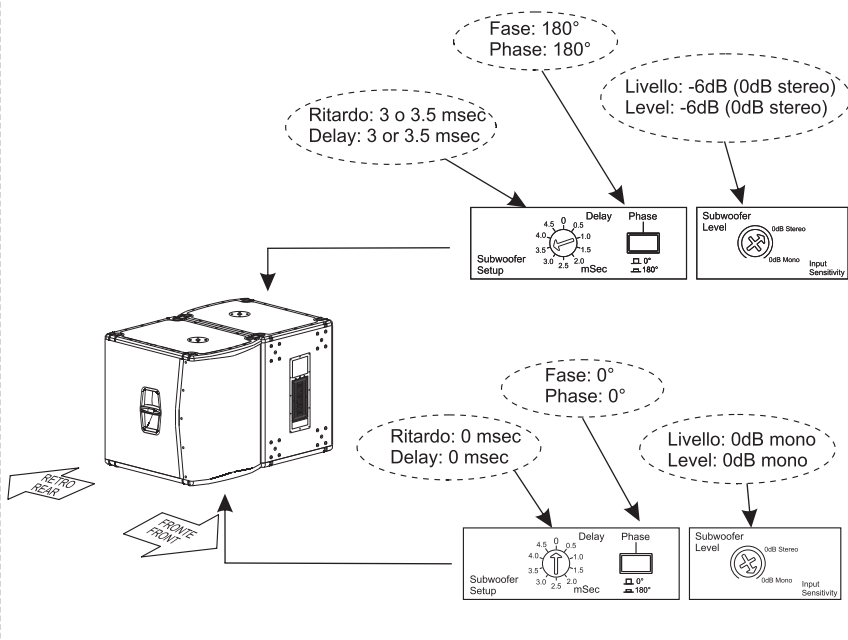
Fase: 180°
Phase: 180°

Ritardo: 3 o 3.5 msec
Delay: 3 or 3.5 msec

Livello: -6dB (0dB stereo)
Level: -6dB (0dB stereo)

Subwoofer Setup
Delay
4.5 0 0.5
4.0 1.0
3.5 1.5
3.0 2.5 2.0
mSec
Phase
0°
180°

Subwoofer Level
0dB Stereo
0dB Mono
Input Sensitivity

RETRO
REAR

FRONTE
FRONT

Fase: 0°
Phase: 0°

Ritardo: 0 msec
Delay: 0 msec

Livello: 0dB mono
Level: 0dB mono

Subwoofer Setup
Delay
4.5 0 0.5
4.0 1.0
3.5 1.5
3.0 2.5 2.0
mSec
Phase
0°
180°

Subwoofer Level
0dB Stereo
0dB Mono
Input Sensitivity